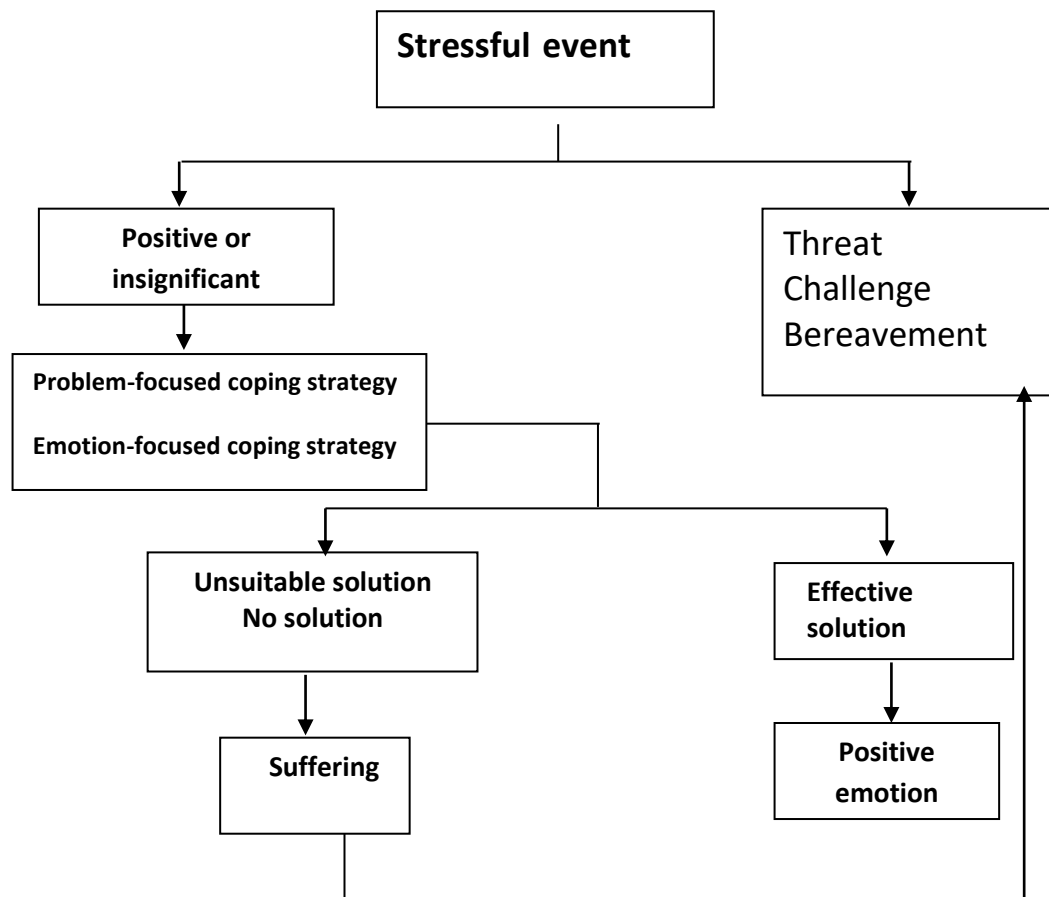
Stressful event

Positive or insignificant

Threat
Challenge
Bereavement

Problem-focused coping strategy

Emotion-focused coping strategy

Unsuitable solution
No solution

Effective solution

Suffering

Positive emotion